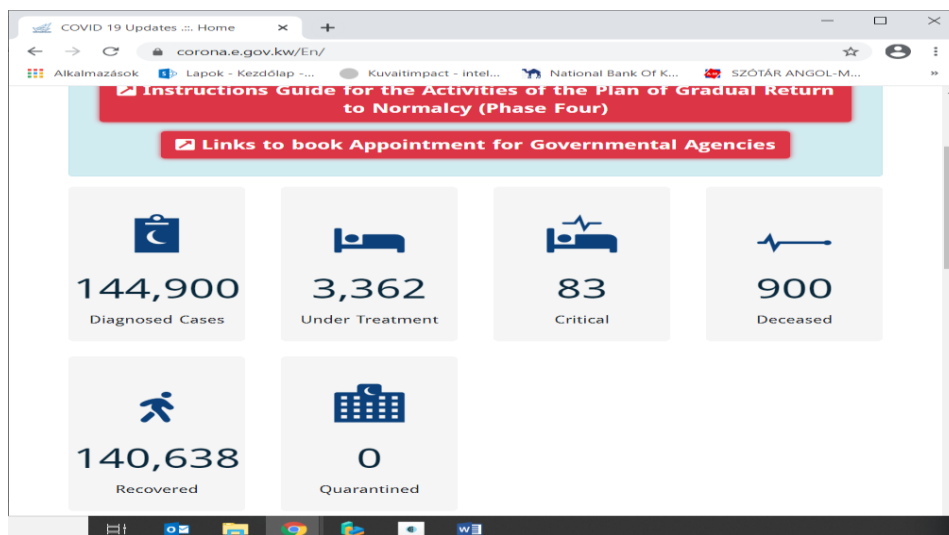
COVID 19 Updates .::. Home
corona.e.gov.kw/En/
Alkalmazások
Lapok - Kezdőlap -...
Kuvaitimpact - intel...
National Bank Of K...
SZÓTÁR ANGOL-M...

Instructions Guide for the Activities of the Plan of Gradual Return to Normalcy (Phase Four)

Links to book Appointment for Governmental Agencies

144,900
Diagnosed Cases

3,362
Under Treatment

83
Critical

900
Deceased

140,638
Recovered

0
Quarantined